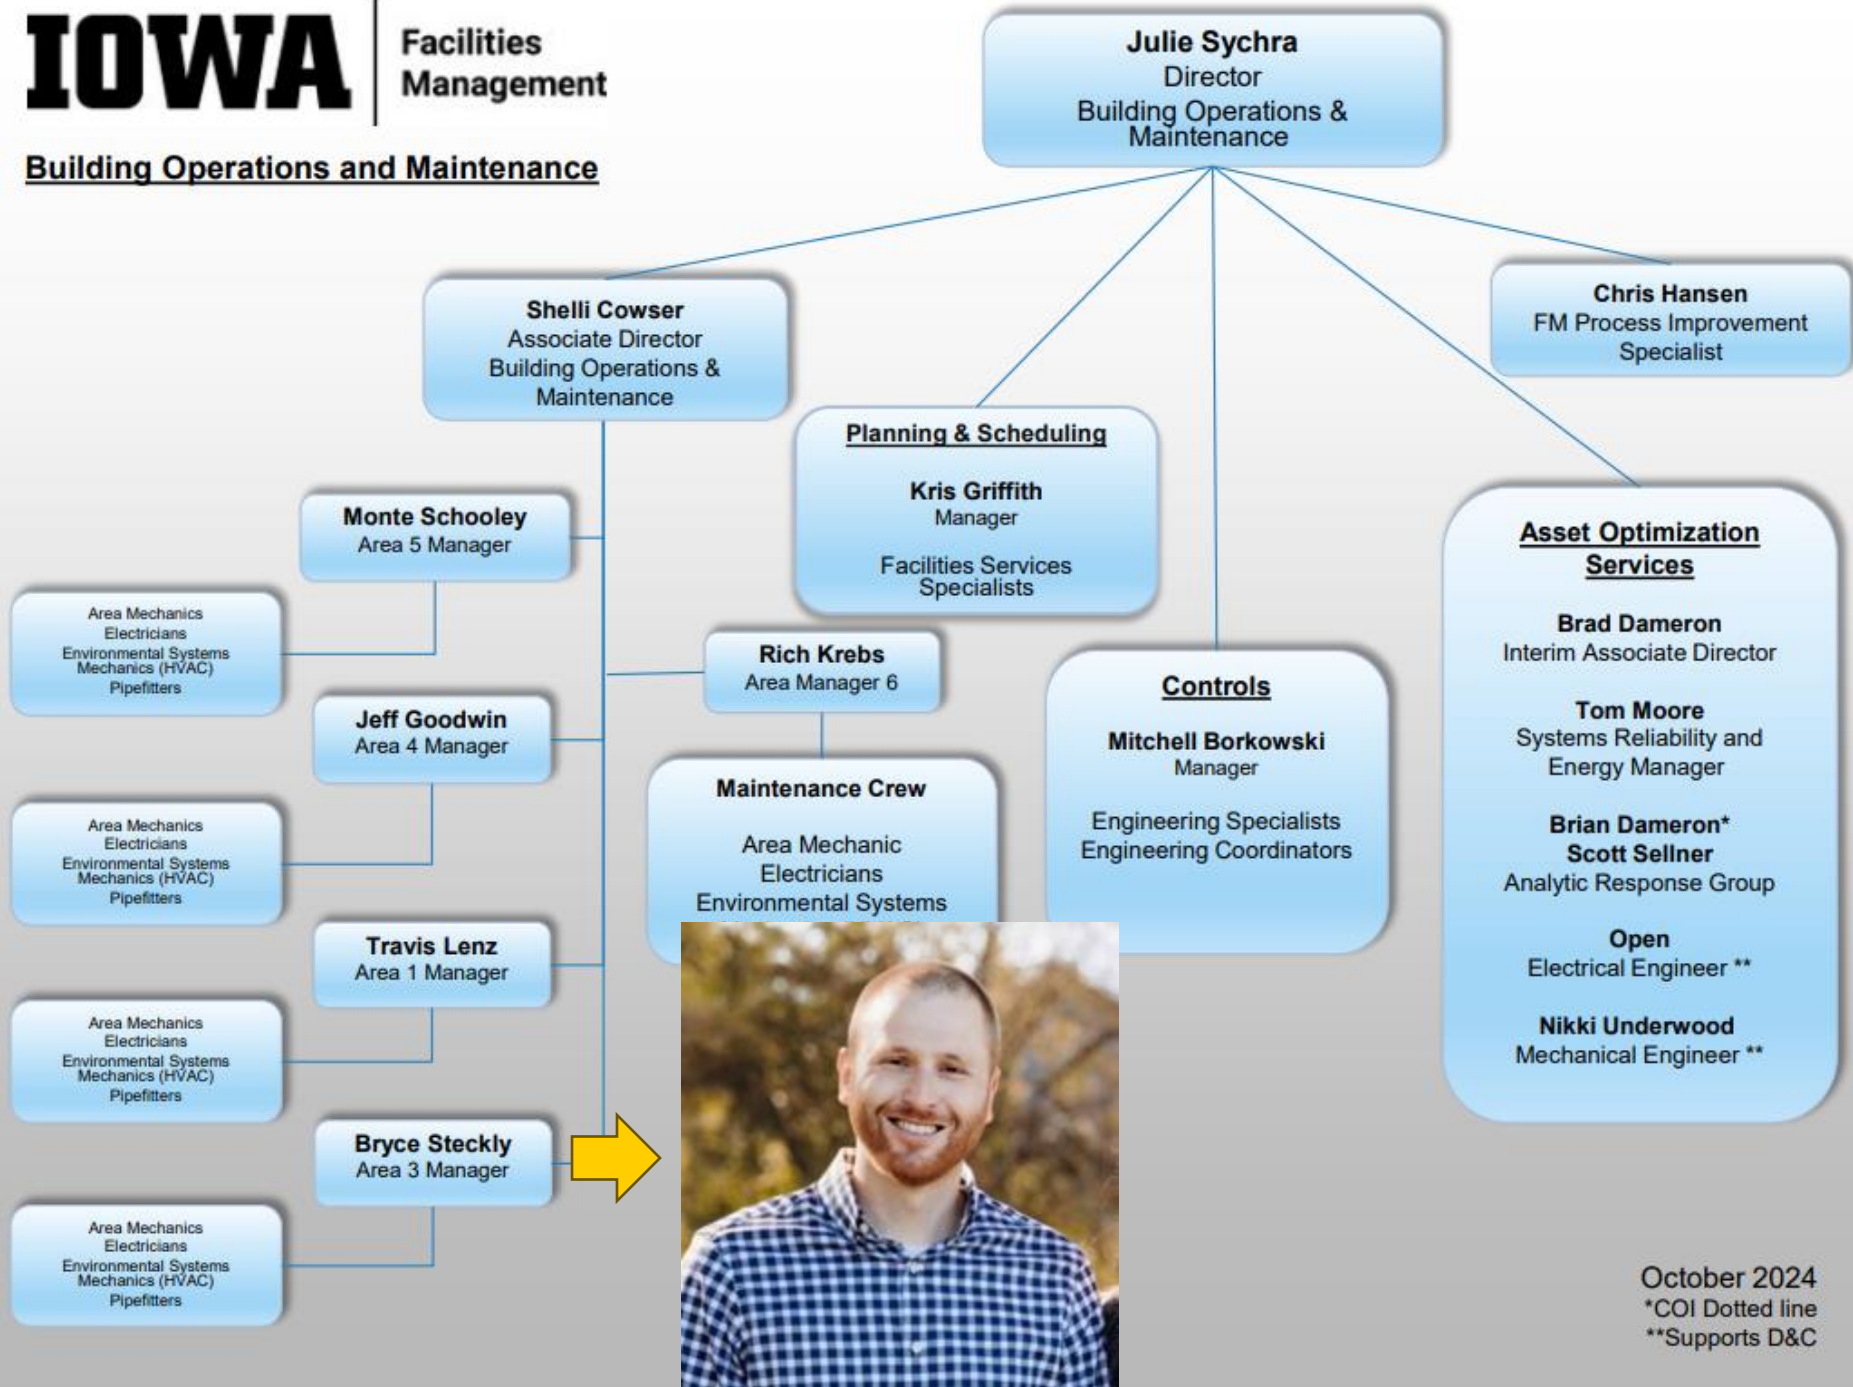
IOWA Facilities Management

Building Operations and Maintenance

Julie Sychra
Director
Building Operations & Maintenance

Shelli Cowser
Associate Director
Building Operations & Maintenance

Chris Hansen
FM Process Improvement Specialist

Planning & Scheduling

Kris Griffith
Manager

Facilities Services Specialists

Monte Schooley
Area 5 Manager

Area Mechanics
Electricians
Environmental Systems Mechanics (HVAC)
Pipefitters

Rich Krebs
Area Manager 6

Jeff Goodwin
Area 4 Manager

Area Mechanics
Electricians
Environmental Systems Mechanics (HVAC)
Pipefitters

Maintenance Crew

Area Mechanic
Electricians
Environmental Systems

Controls

Mitchell Borkowski
Manager

Engineering Specialists
Engineering Coordinators

Asset Optimization Services

Brad Dameron
Interim Associate Director

Tom Moore
Systems Reliability and Energy Manager

Brian Dameron*
Scott Sellner
Analytic Response Group

Open
Electrical Engineer **

Nikki Underwood
Mechanical Engineer **

Travis Lenz
Area 1 Manager

Area Mechanics
Electricians
Environmental Systems Mechanics (HVAC)
Pipefitters

Bryce Steckly
Area 3 Manager

Area Mechanics
Electricians
Environmental Systems Mechanics (HVAC)
Pipefitters

October 2024
*COI Dotted line
**Supports D&C